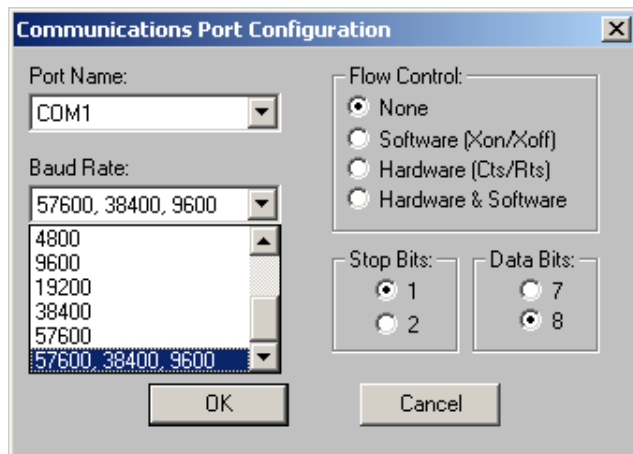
Communications Port Configuration

Port Name:

COM1

Baud Rate:

57600, 38400, 9600

4800
9600
19200
38400
57600
57600, 38400, 9600

Flow Control:
None
Software (Xon/Xoff)
Hardware (Cts/Rts)
Hardware & Software

Stop Bits:
1
2

Data Bits:
7
8

OK

Cancel